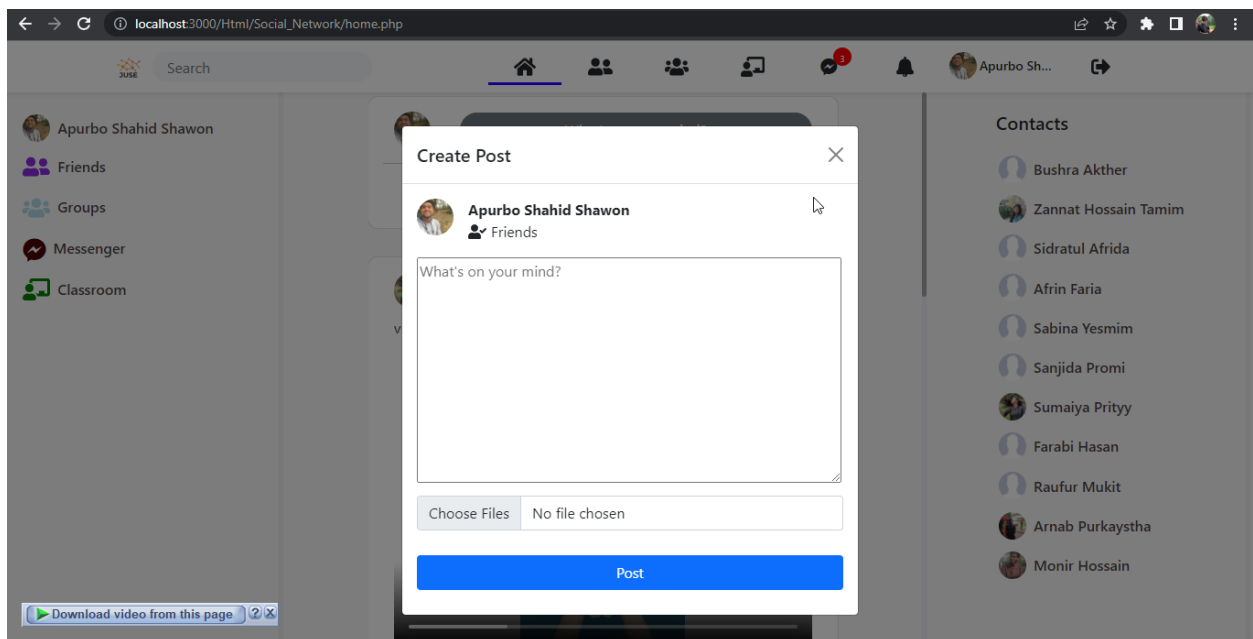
localhost:3000/Html/Social_Network/home.php

JUSE Search

3

Apurbo Sh...

Apurbo Shahid Shawon

Friends

Groups

Messenger

Classroom

Create Post

Apurbo Shahid Shawon

Friends

What's on your mind?

Choose Files No file chosen

Post

Contacts

Bushra Akther

Zannat Hossain Tamim

Sidratul Afrida

Afrin Faria

Sabina Yesmim

Sanjida Promi

Sumaiya Prityy

Farabi Hasan

Raufur Mukit

Arnab Purkaystha

Monir Hossain

Download video from this page ? X